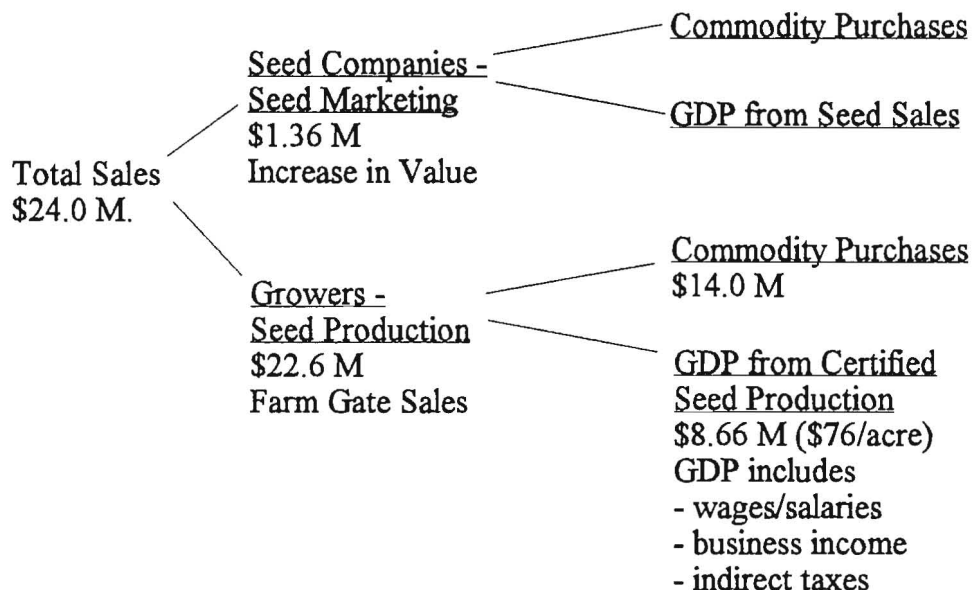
Total Sales
$24.0 M.

Seed Companies -
Seed Marketing
$1.36 M
Increase in Value

Commodity Purchases

GDP from Seed Sales

Growers -
Seed Production
$22.6 M
Farm Gate Sales

Commodity Purchases
$14.0 M

GDP from Certified
Seed Production
$8.66 M ($76/acre)
GDP includes
- wages/salaries
- business income
- indirect taxes